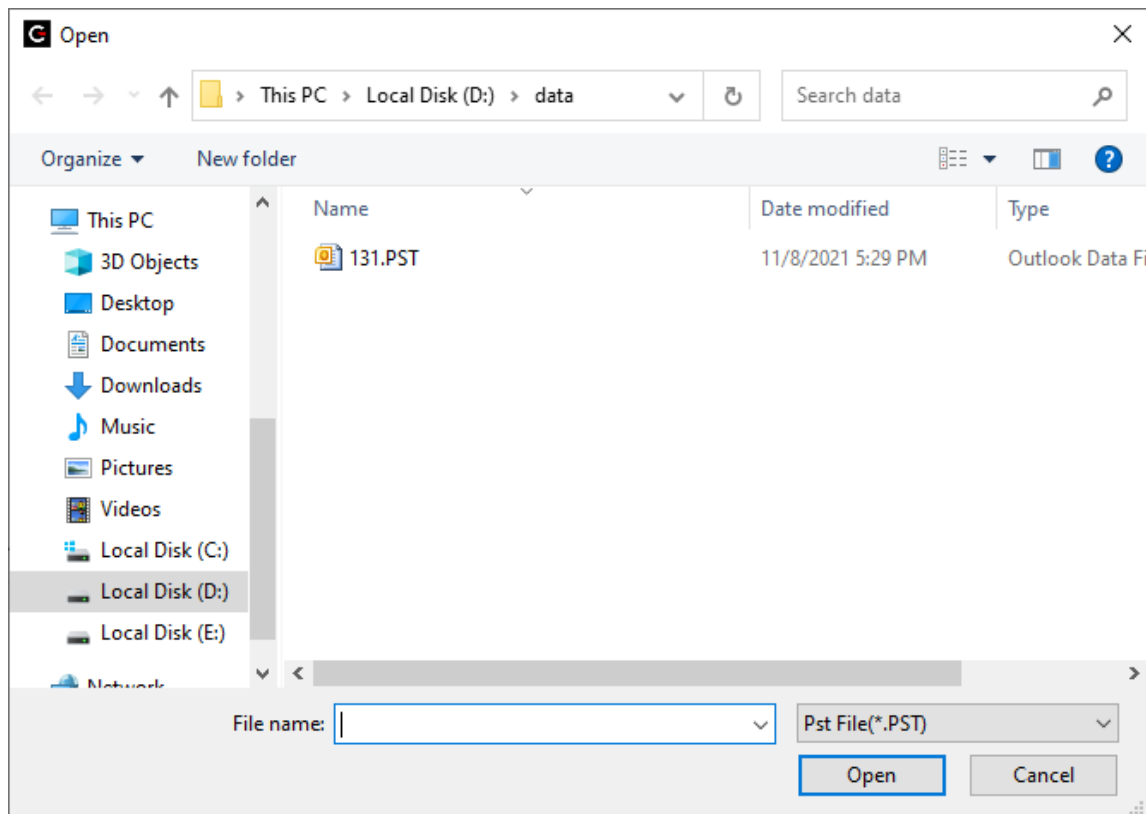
Open

> This PC > Local Disk (D:) > data

Search data

Organize ▾ New folder

This PC
3D Objects
Desktop
Documents
Downloads
Music
Pictures
Videos
Local Disk (C:)
Local Disk (D:)
Local Disk (E:)
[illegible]

| Name | Date modified | Type |
|---|---|---|
| 131.PST | 11/8/2021 5:29 PM | Outlook Data Fi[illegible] |

File name:
Pst File(*.PST)
Open
Cancel